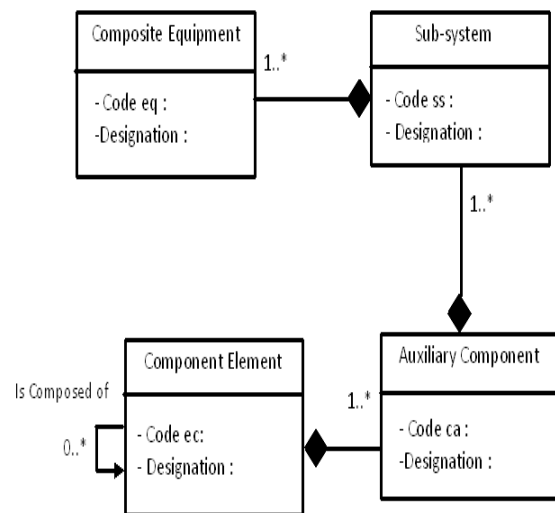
Composite Equipment

- Code eq :
-Designation :

1..*

Sub-system

- Code ss :
- Designation :

1..*

Is Composed of

0..*

Component Element

- Code ec:
- Designation :

1..*

Auxiliary Component

- Code ca :
-Designation :